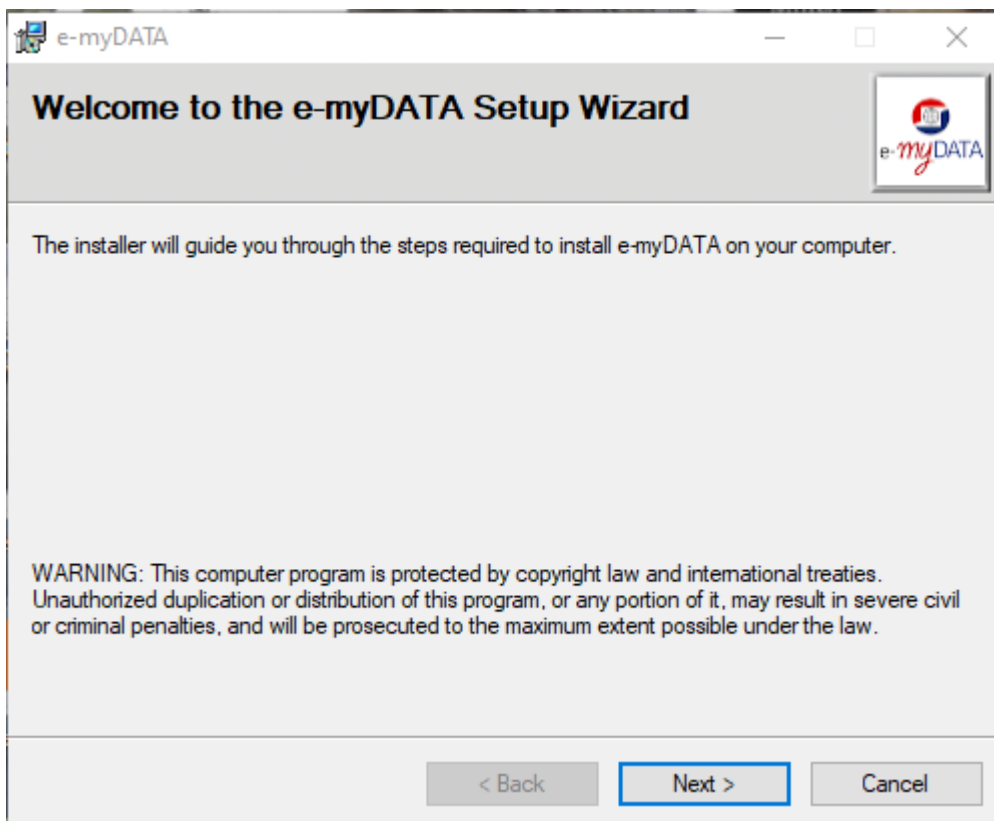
e-myDATA

Welcome to the e-myDATA Setup Wizard

e-myDATA

The installer will guide you through the steps required to install e-myDATA on your computer.

WARNING: This computer program is protected by copyright law and international treaties. Unauthorized duplication or distribution of this program, or any portion of it, may result in severe civil or criminal penalties, and will be prosecuted to the maximum extent possible under the law.

< Back
Next >
Cancel